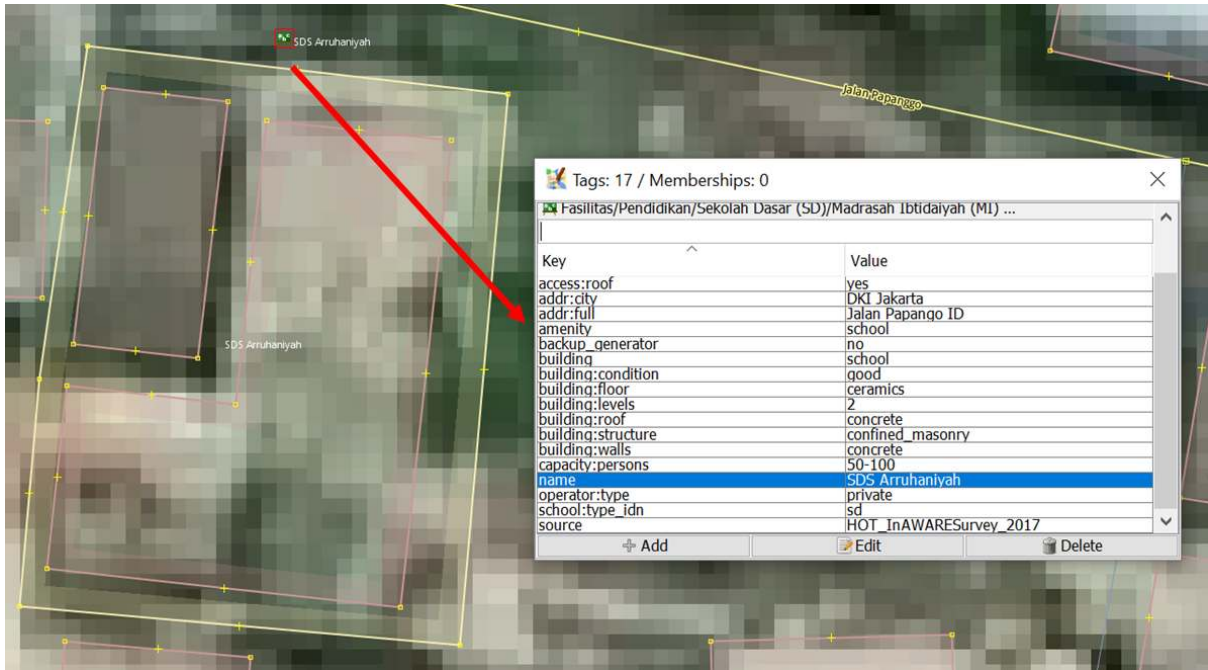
SDS Arruhaniyah

Jalan Papanggo

SDS Arruhaniyah

Tags: 17 / Memberships: 0

Fasilitas/Pendidikan/Sekolah Dasar (SD)/Madrasah Ibtidaiyah (MI) ...

| Key | Value |
|---|---|
| access:roof | yes |
| addr:city | DKI Jakarta |
| addr:full | Jalan Papango ID |
| amenity | school |
| backup_generator | no |
| building | school |
| building:condition | good |
| building:floor | ceramics |
| building:levels | 2 |
| building:roof | concrete |
| building:structure | confined_masonry |
| building:walls | concrete |
| capacity:persons | 50-100 |
| name | SDS Arruhaniyah |
| operator:type | private |
| school:type_idn | sd |
| source | HOT_InAWARESurvey_2017 |

Add Edit Delete